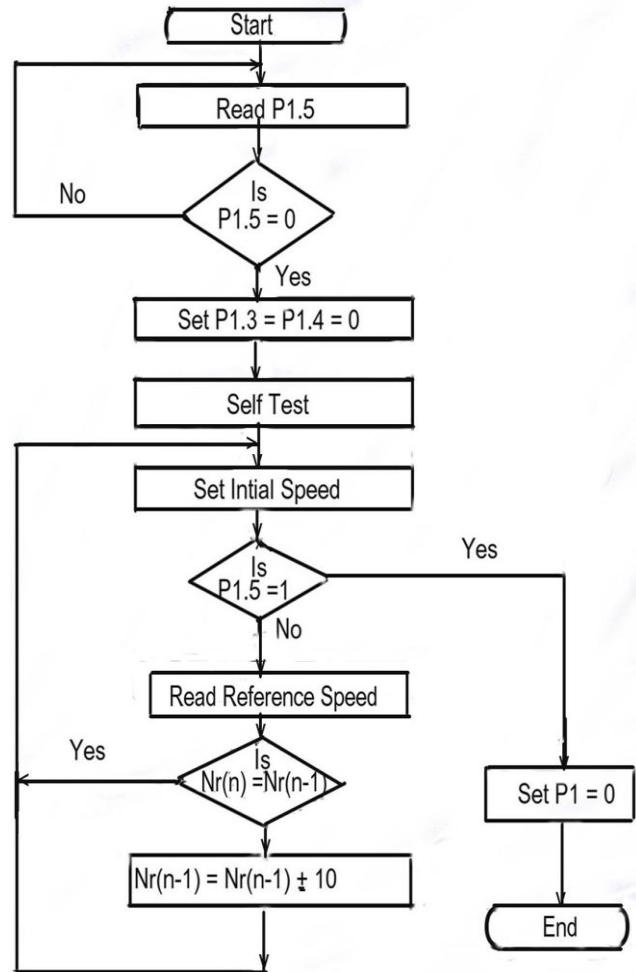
Start

Read P1.5

Is P1.5 = 0

No

Yes

Set P1.3 = P1.4 = 0

Self Test

Set Intial Speed

Is P1.5 =1

Yes

No

Read Reference Speed

Is Nr(n) =Nr(n-1)

Yes

Set P1 = 0

Nr(n-1) = Nr(n-1) $\pm$ 10

End